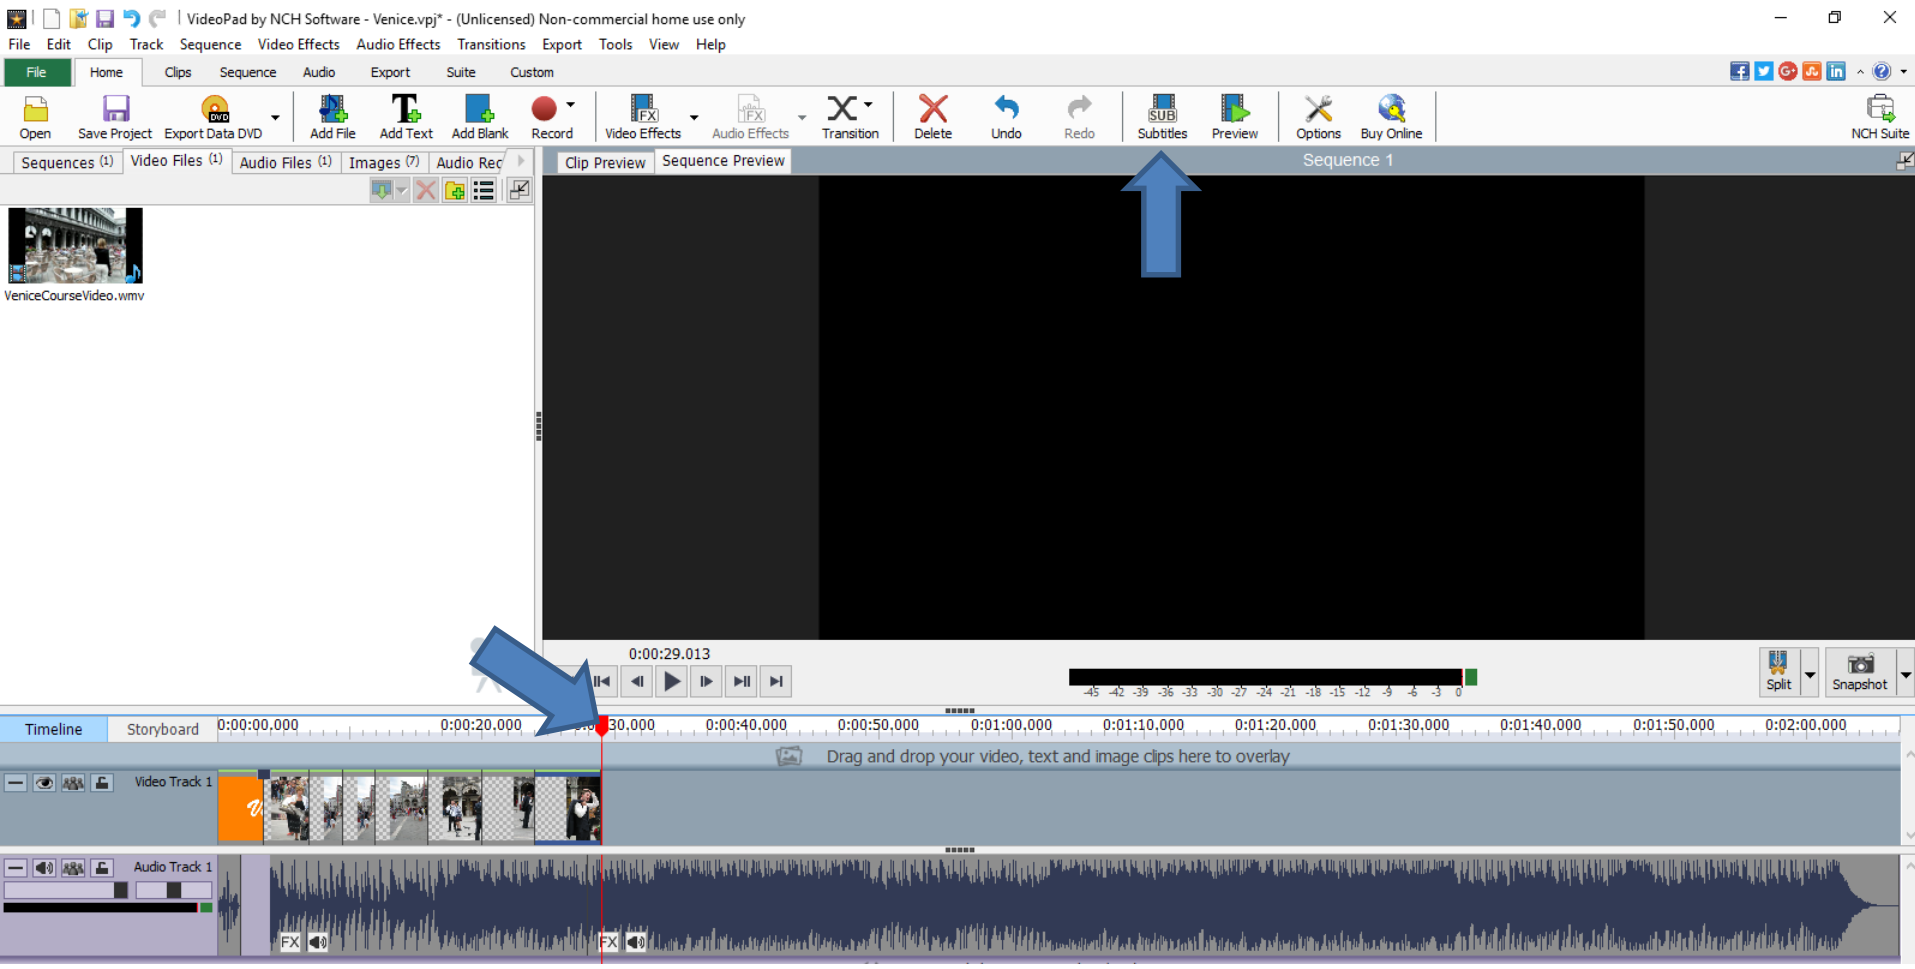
VideoPad by NCH Software - Venice.vpj* - (Unlicensed) Non-commercial home use only

File Edit Clip Track Sequence Video Effects Audio Effects Transitions Export Tools View Help

File Home Clips Sequence Audio Export Suite Custom

Open Save Project Export Data DVD Add File Add Text Add Blank Record Video Effects Audio Effects Transition Delete Undo Redo Subtitles Preview Options Buy Online NCH Suite

Sequences (1) Video Files (1) Audio Files (1) Images (7) Audio Rec

Clip Preview Sequence Preview Sequence 1

VeniceCourseVideo.wmv

0:00:29.013

-45 -42 -39 -36 -33 -30 -27 -24 -21 -18 -15 -12 -9 -6 -3 0

Split Snapshot

Timeline Storyboard 0:00:00,000 0:00:20,000 30,000 0:00:40,000 0:00:50,000 0:01:00,000 0:01:10,000 0:01:20,000 0:01:30,000 0:01:40,000 0:01:50,000 0:02:00,000

Drag and drop your video, text and image clips here to overlay

Video Track 1

Audio Track 1

FX FX